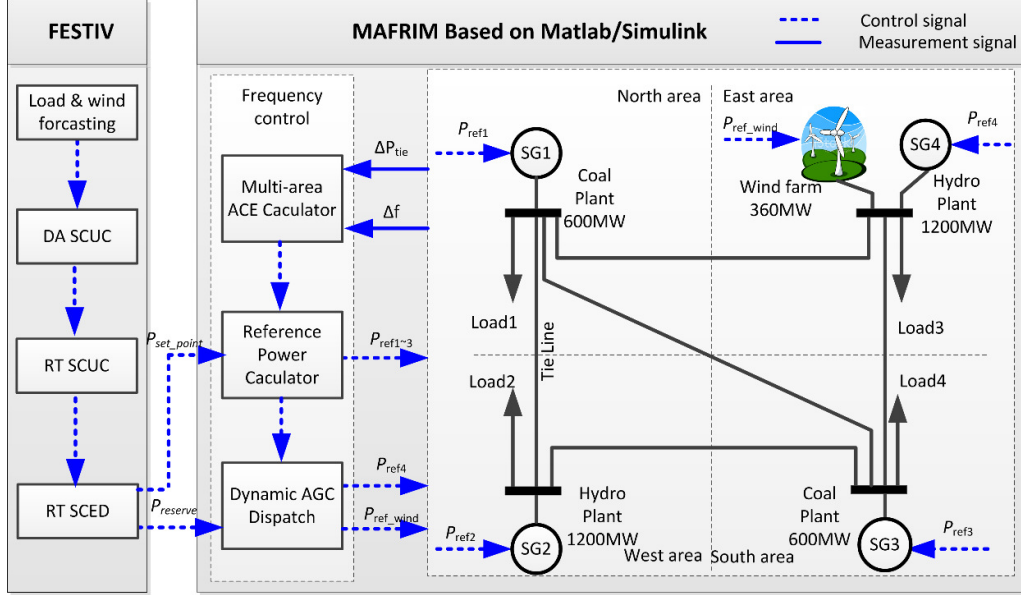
FESTIV

MAFRIM Based on Matlab/Simulink

Control signal
Measurement signal

Load & wind forcasting

DA SCUC

RT SCUC

RT SCED

Frequency control

Multi-area ACE Caculator

Reference Power Caculator

Dynamic AGC Dispatch

$P_{set\_point}$

$P_{reserve}$

$\Delta P_{tie}$

$\Delta f$

$P_{ref1\sim3}$

$P_{ref4}$

$P_{ref\_wind}$

North area

East area

$P_{ref1}$

SG1

Coal Plant 600MW

$P_{ref\_wind}$

Wind farm 360MW

SG4

$P_{ref4}$

Hydro Plant 1200MW

Load1

Tie Line

Load3

Load2

Load4

Hydro Plant 1200MW

Coal Plant 600MW

$P_{ref2}$

SG2

West area

South area

SG3

$P_{ref3}$